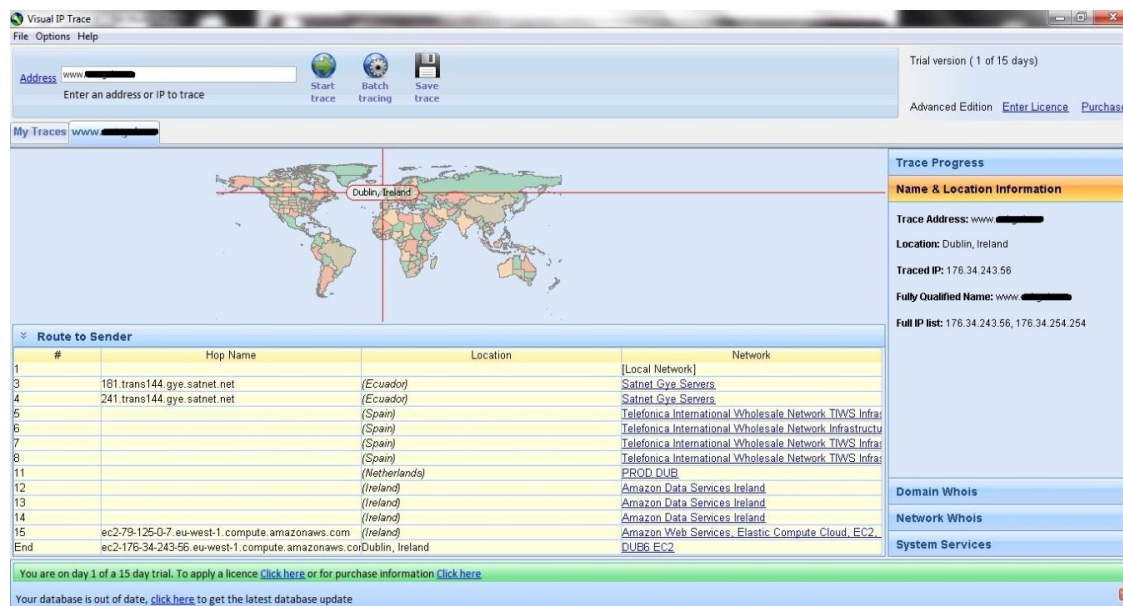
Visual IP Trace
File Options Help

Address www.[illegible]
Enter an address or IP to trace

Start trace
Batch tracing
Save trace

Trial version ( 1 of 15 days)

Advanced Edition Enter Licence Purchase

My Traces www.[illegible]

Dublin, Ireland

Trace Progress
Name & Location Information

Trace Address: www.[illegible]
Location: Dublin, Ireland
Traced IP: 176.34.243.56
Fully Qualified Name: www.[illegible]
Full IP list: 176.34.243.56, 176.34.254.254

Route to Sender

| # | Hop Name | Location | Network |
|---|---|---|---|
| 1 | | | [Local Network] |
| 3 | 181.trans144.gye.satnet.net | (Ecuador) | Satnet Gye Servers |
| 4 | 241.trans144.gye.satnet.net | (Ecuador) | Satnet Gye Servers |
| 5 | | (Spain) | Telefonica International Wholesale Network TIWS Infras |
| 6 | | (Spain) | Telefonica International Wholesale Network Infrastructu |
| 7 | | (Spain) | Telefonica International Wholesale Network TIWS Infras |
| 8 | | (Spain) | Telefonica International Wholesale Network TIWS Infras |
| 11 | | (Netherlands) | PROD DUB |
| 12 | | (Ireland) | Amazon Data Services Ireland |
| 13 | | (Ireland) | Amazon Data Services Ireland |
| 14 | | (Ireland) | Amazon Data Services Ireland |
| 15 | ec2-79-125-0-7.eu-west-1.compute.amazonaws.com | (Ireland) | Amazon Web Services, Elastic Compute Cloud, EC2, |
| End | ec2-176-34-243-56.eu-west-1.compute.amazonaws.cor | Dublin, Ireland | DUB6 EC2 |

Domain Whois
Network Whois
System Services

You are on day 1 of a 15 day trial. To apply a licence Click here or for purchase information Click here

Your database is out of date, click here to get the latest database update